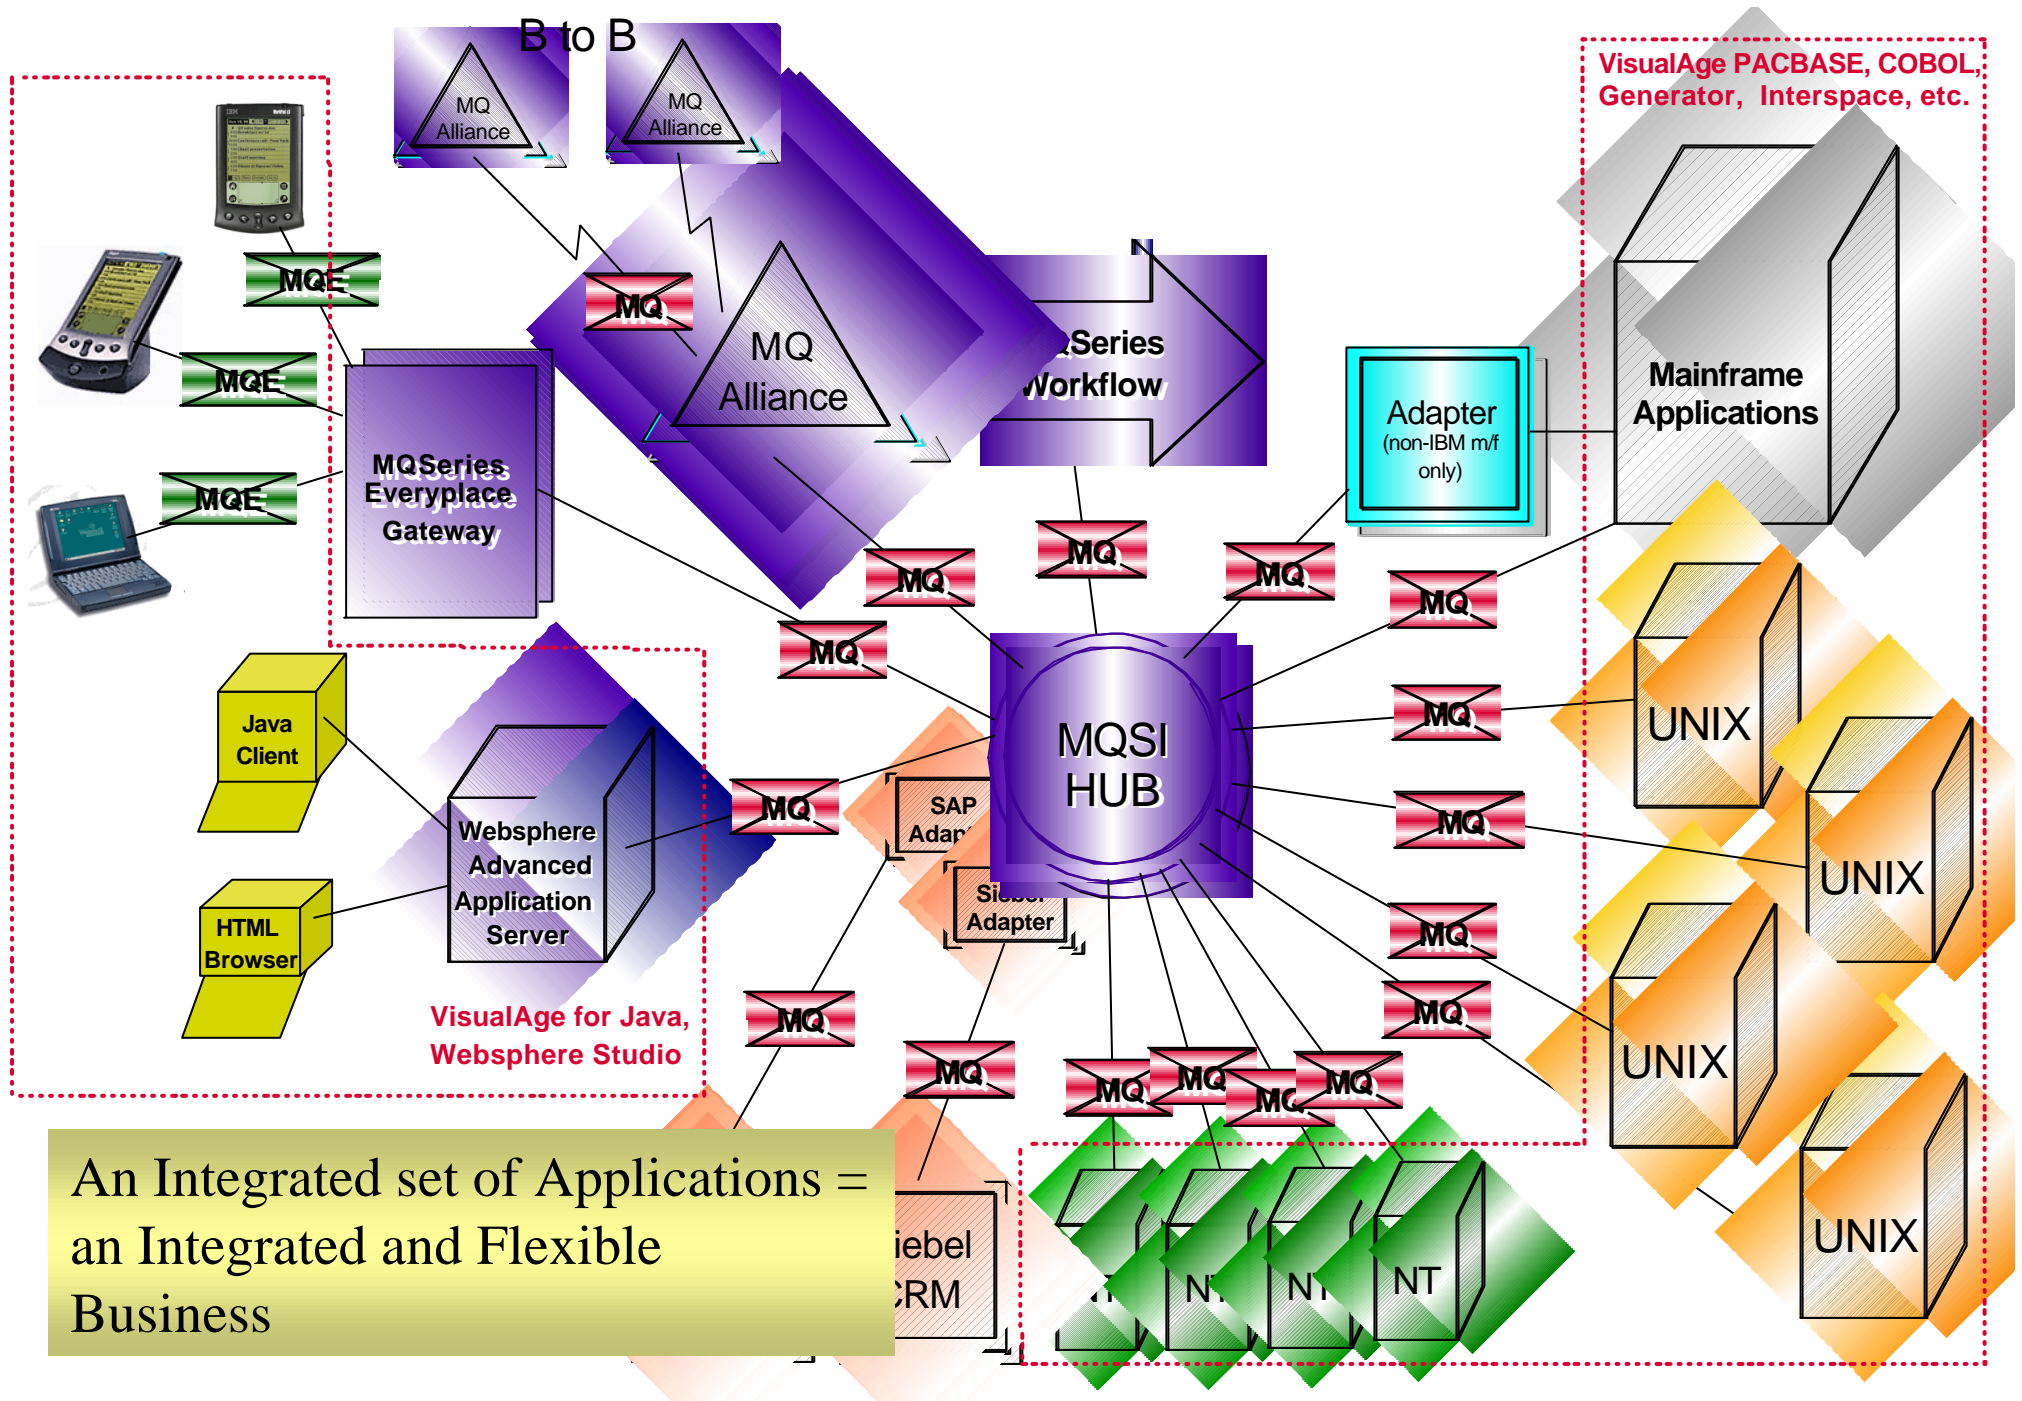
B to B

MQ Alliance

MQ Alliance

VisualAge PACBASE, COBOL, Generator, Interspace, etc.

MQE

MQE

MQE

MQ

MQ Alliance

QSeries Workflow

MQSeries Everyplace Gateway

Adapter (non-IBM m/f only)

Mainframe Applications

MQ

MQ

MQ

MQ

MQ

Java Client

MQSI HUB

MQ

UNIX

MQ

Websphere Advanced Application Server

SAP Adap

MQ

UNIX

HTML Browser

Siebel Adapter

MQ

VisualAge for Java, Websphere Studio

MQ

MQ

UNIX

MQ

MQ

MQ

MQ

MQ

An Integrated set of Applications = an Integrated and Flexible Business

iebel CRM

NT

NT

NT

UNIX